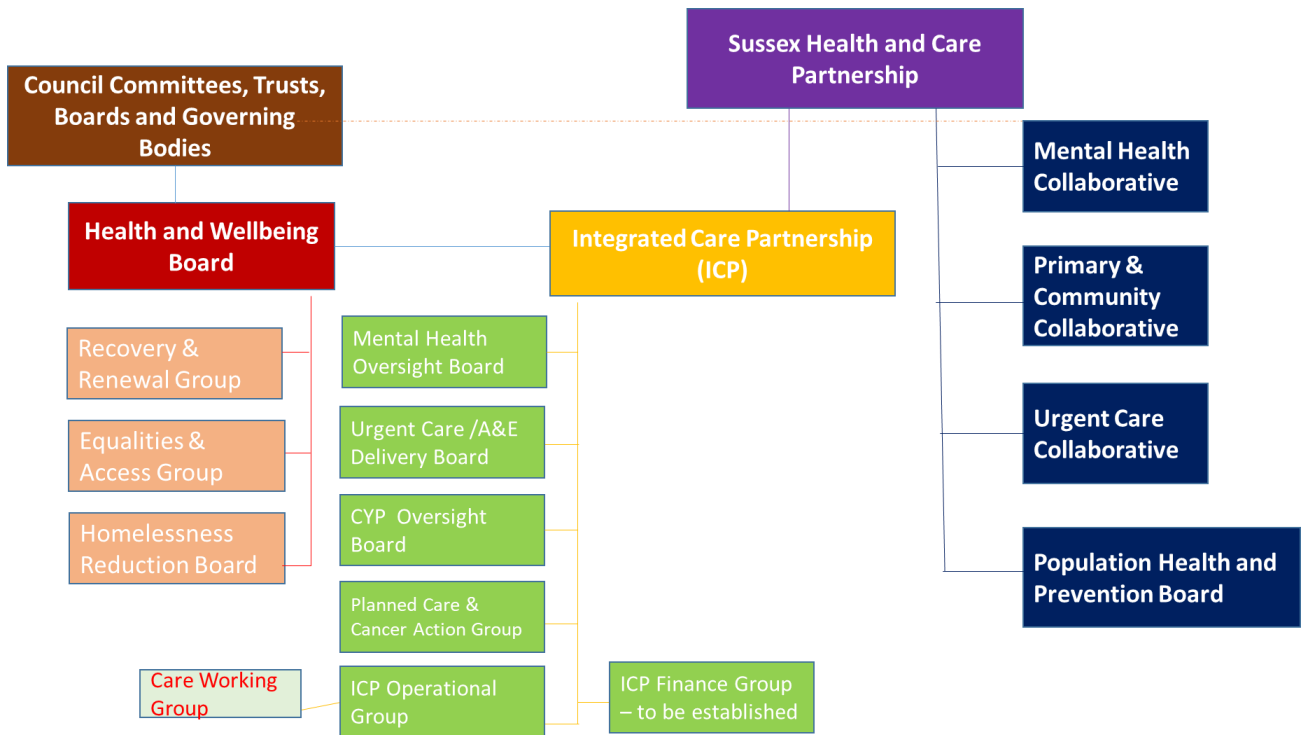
Sussex Health and Care Partnership

Council Committees, Trusts, Boards and Governing Bodies

Mental Health Collaborative

Health and Wellbeing Board

Integrated Care Partnership (ICP)

Primary & Community Collaborative

Recovery & Renewal Group

Mental Health Oversight Board

Equalities & Access Group

Urgent Care /A&E Delivery Board

Urgent Care Collaborative

Homelessness Reduction Board

CYP Oversight Board

Population Health and Prevention Board

Planned Care & Cancer Action Group

Care Working Group

ICP Operational Group

ICP Finance Group – to be established